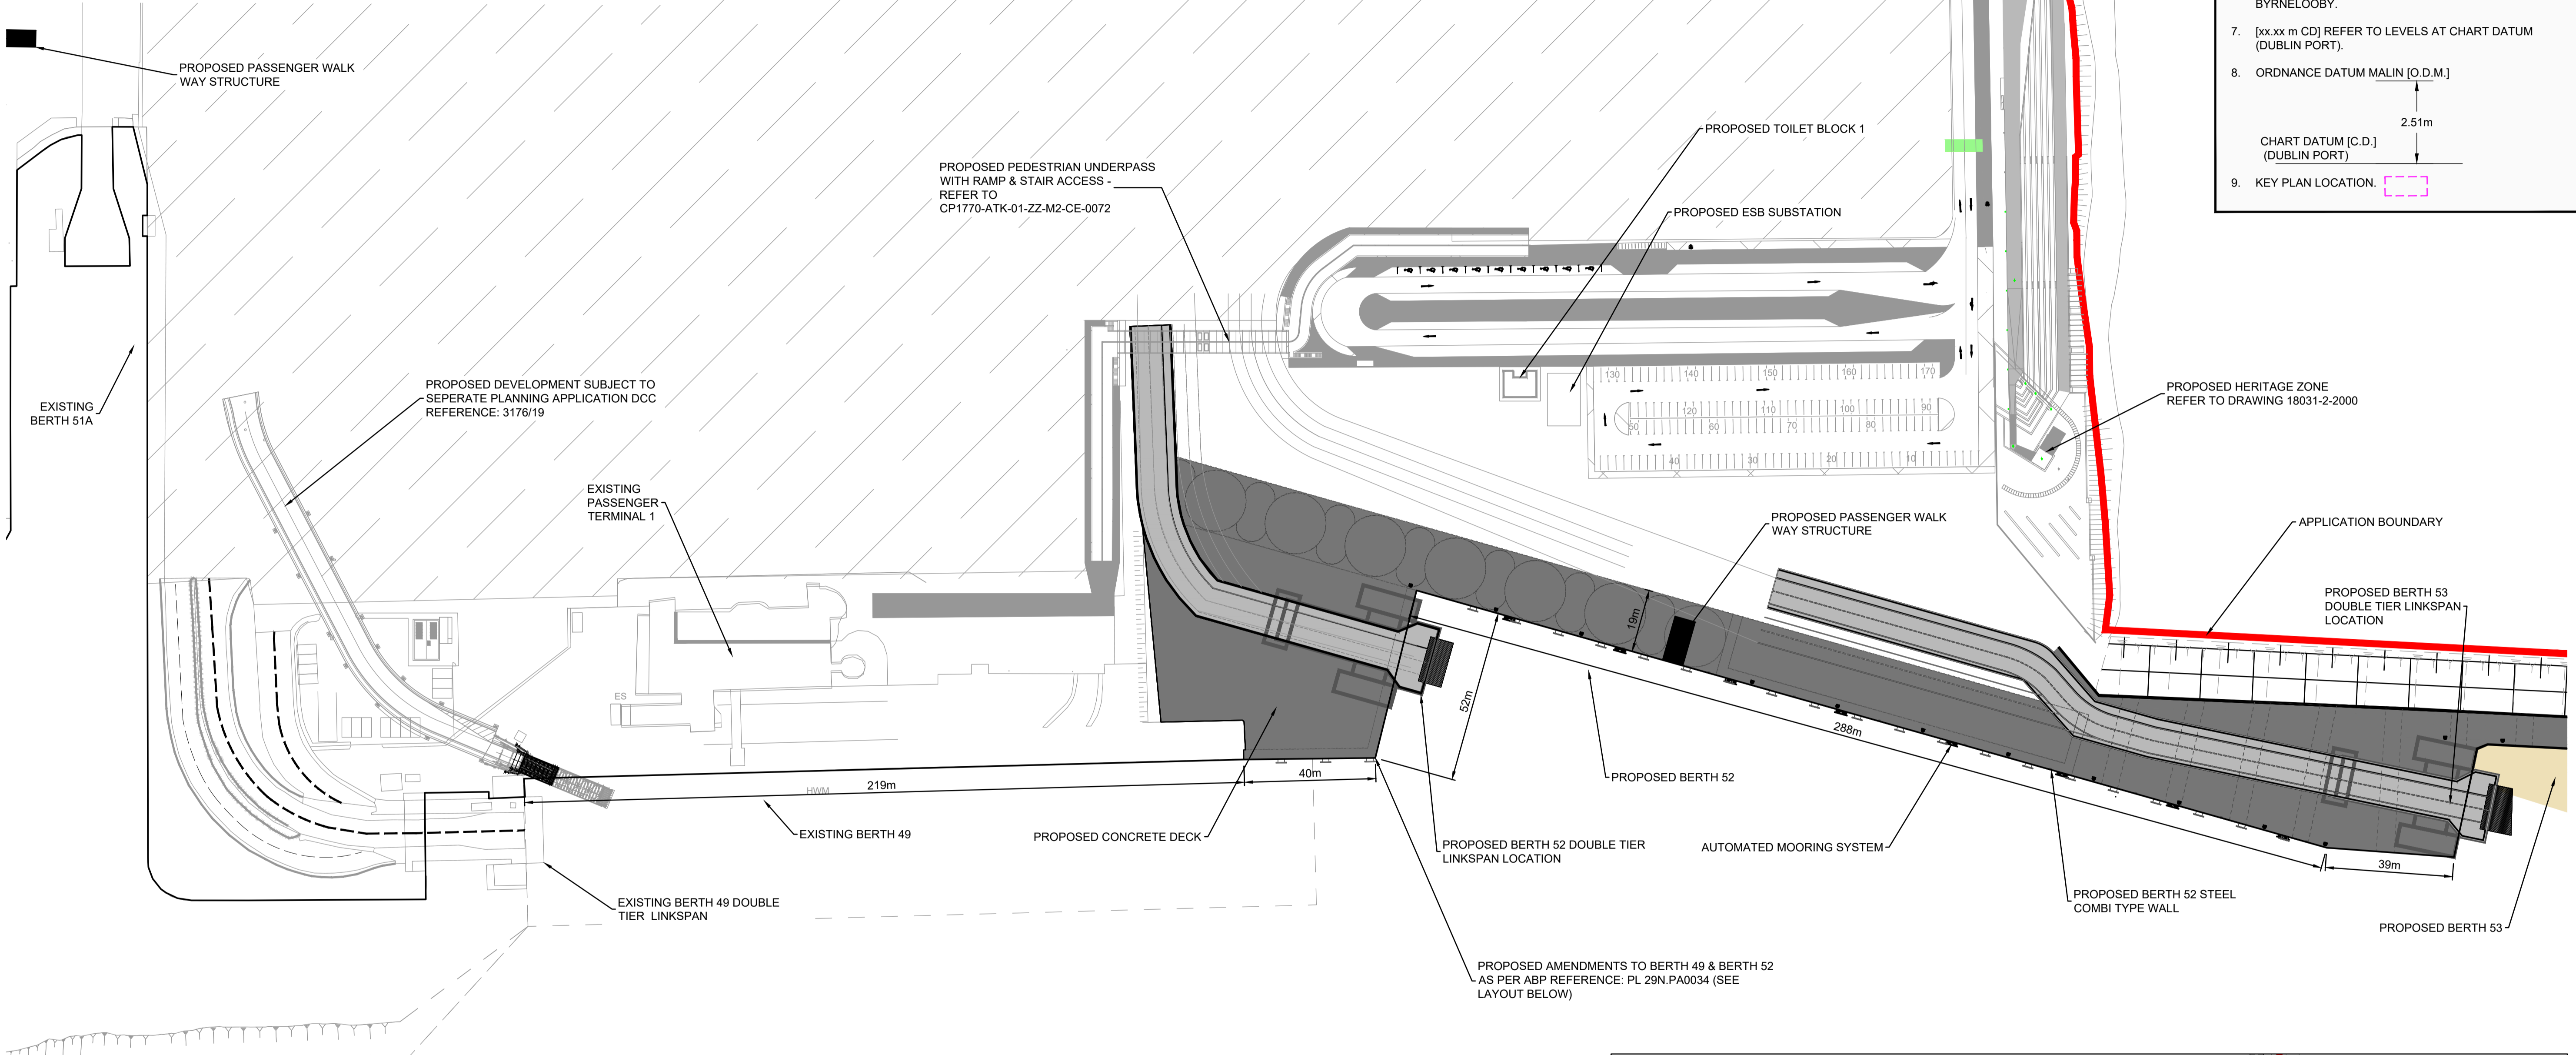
BYRNELOOBY.

7. [xx.xx m CD] REFER TO LEVELS AT CHART DATUM (DUBLIN PORT).

8. ORDNANCE DATUM MALIN [O.D.M.]

2.51m

CHART DATUM [C.D.] (DUBLIN PORT)

9. KEY PLAN LOCATION.

PROPOSED PASSENGER WALK WAY STRUCTURE

PROPOSED PEDESTRIAN UNDERPASS WITH RAMP & STAIR ACCESS - REFER TO CP1770-ATK-01-ZZ-M2-CE-0072

PROPOSED TOILET BLOCK 1

PROPOSED ESB SUBSTATION

EXISTING BERTH 51A

PROPOSED DEVELOPMENT SUBJECT TO SEPERATE PLANNING APPLICATION DCC REFERENCE: 3176/19

EXISTING PASSENGER TERMINAL 1

PROPOSED HERITAGE ZONE REFER TO DRAWING 18031-2-2000

APPLICATION BOUNDARY

PROPOSED PASSENGER WALK WAY STRUCTURE

PROPOSED BERTH 53 DOUBLE TIER LINKSPAN LOCATION

130 140 150 160 170
120 110 100 90
50 60 70 80
40 30 20 10

19m

52m

288m

ES

HWM

219m

40m

39m

EXISTING BERTH 49

PROPOSED CONCRETE DECK

PROPOSED BERTH 52

PROPOSED BERTH 52 DOUBLE TIER LINKSPAN LOCATION

AUTOMATED MOORING SYSTEM

PROPOSED BERTH 52 STEEL COMBI TYPE WALL

PROPOSED BERTH 53

EXISTING BERTH 49 DOUBLE TIER LINKSPAN

PROPOSED AMENDMENTS TO BERTH 49 & BERTH 52 AS PER ABP REFERENCE: PL 29N.PA0034 (SEE LAYOUT BELOW)